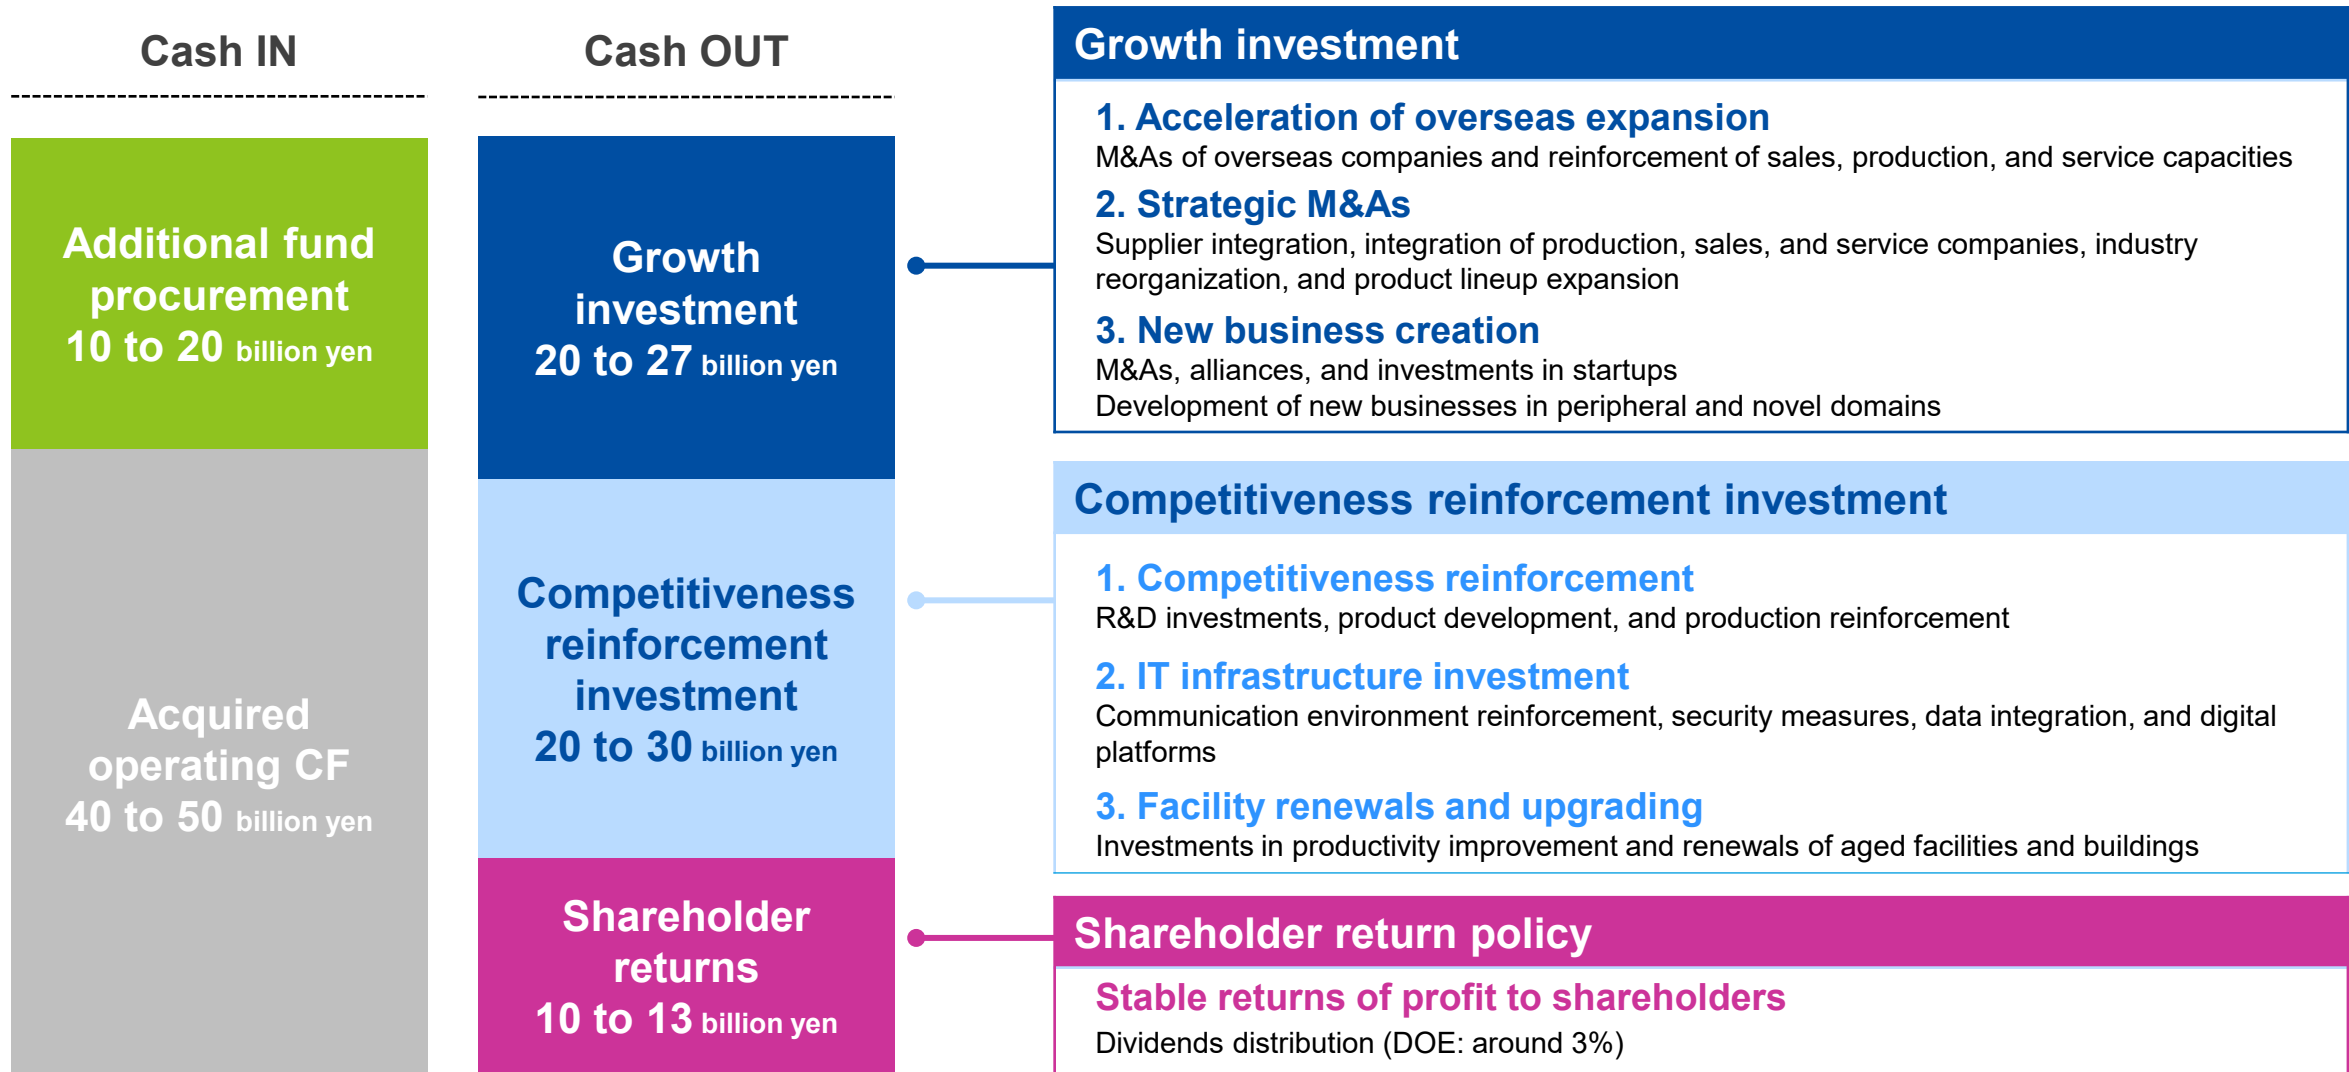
Cash IN

Additional fund procurement
10 to 20 billion yen

Acquired operating CF
40 to 50 billion yen

Cash OUT

Growth investment
20 to 27 billion yen

Competitiveness reinforcement investment
20 to 30 billion yen

Shareholder returns
10 to 13 billion yen

Growth investment

1. Acceleration of overseas expansion
M&As of overseas companies and reinforcement of sales, production, and service capacities

2. Strategic M&As
Supplier integration, integration of production, sales, and service companies, industry reorganization, and product lineup expansion

3. New business creation
M&As, alliances, and investments in startups
Development of new businesses in peripheral and novel domains

Competitiveness reinforcement investment

1. Competitiveness reinforcement
R&D investments, product development, and production reinforcement

2. IT infrastructure investment
Communication environment reinforcement, security measures, data integration, and digital platforms

3. Facility renewals and upgrading
Investments in productivity improvement and renewals of aged facilities and buildings

Shareholder return policy

Stable returns of profit to shareholders
Dividends distribution (DOE: around 3%)